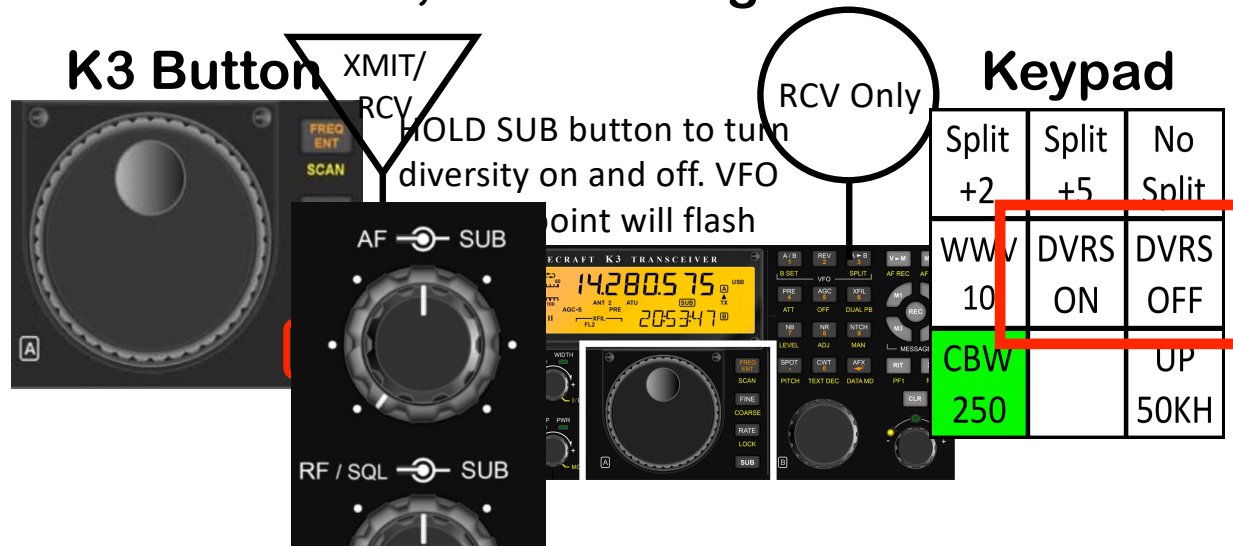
K3 Button

XMIT/ RCV

HOLD SUB button to turn diversity on and off. VFO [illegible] point will flash

RCV Only

Keypad

| Split +2 | Split +5 | No Split |
|---|---|---|
| WWV 10 | DVRS ON | DVRS OFF |
| CBW 250 | | UP 50KH |

FREQ ENT
SCAN
A

AF SUB
RF / SQL SUB

ELECRAFT K3 TRANSCEIVER
14.280.575
USB
ANT 2 PRE ATU
AGC-S
XFIL FL2
SUB
TX
20.534.7
A/B B SET
REV
A►B SPLIT
VFO
V►M AF REC
PRE ATT
AGC OFF
XFIL DUAL PB
M1
REC
M3
NB LEVEL
NR ADJ
NTCH MAN
MESSAGE
SPOT PITCH
CWT TEXT DEC
AFX DATA MD
RIT PF1
CLR
WIDTH
PWR
FREQ ENT SCAN
FINE COARSE
RATE LOCK
SUB
A
B